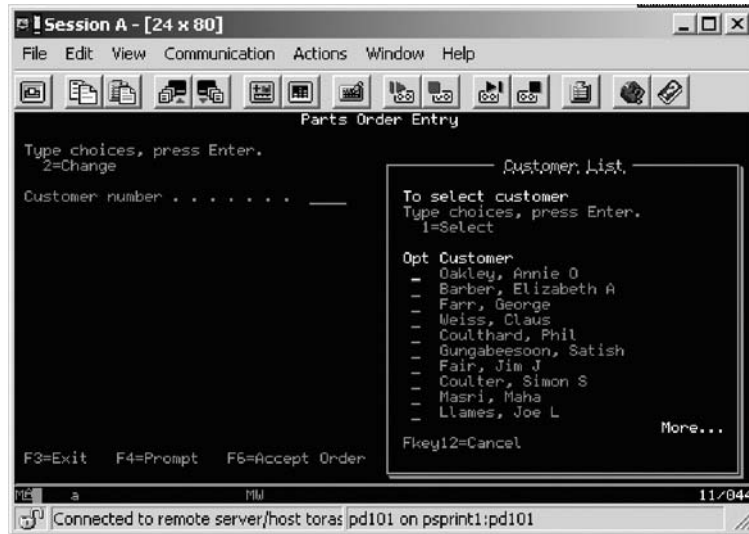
Session A - [24 x 80]

File Edit View Communication Actions Window Help

Parts Order Entry

Type choices, press Enter.
2=Change

Customer number . . . . . . . ____

Customer List

To select customer
Type choices, press Enter.
1=Select

Opt Customer
Oakley, Annie O
_ Barber, Elizabeth A
_ Farr, George
_ Weiss, Claus
_ Coulthard, Phil
_ Gungabeesoon, Satish
_ Fair, Jim J
_ Coulter, Simon S
_ Masri, Maha
_ Llames, Joe L

More...

Fkey12=Cancel

F3=Exit F4=Prompt F6=Accept Order

MA a MW 11/044

Connected to remote server/host toras pd101 on psprint1:pd101